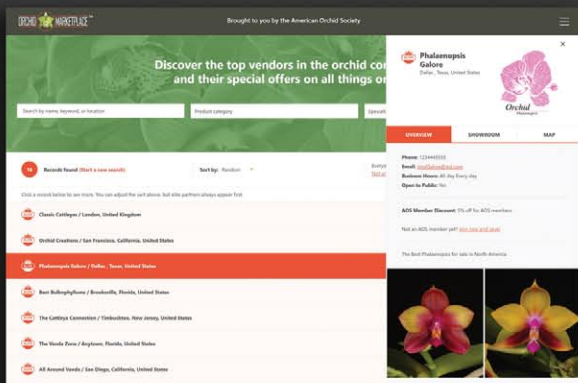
ORCHID MARKETPLACE

Brought to you by the American Orchid Society

Discover the top vendors in the orchid co and their special offers on all things o

Search by name, keyword, or location

Product category

Specialt

16 Records found (Start a new search)

Sort by: Random

Click a record below to see more. You can adjust the sort above, but elite partners always appear first

Classic Cattleyas / London, United Kingdom

Orchid Creations / San Francisco, California, United States

Phalaenopsis Galore / Dallas, Texas, United States

Best Bulbophyllums / Brooksville, Florida, United States

The Cattleya Connection / Timbuktoo, New Jersey, United States

The Vanda Zone / Anytown, Florida, United States

All Around Vanda / San Diego, California, United States

Phalaenopsis Galore
Dallas, Texas, United States

Orchid

OVERVIEW

SHOWROOM

MAP

Phone: 1234445555

Email: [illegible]

Business Hours: All day Every day

Open to Public: No

AOS Member Discount: 5% off for AOS members

Not an AOS member yet? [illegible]

The Best Phalaenopsis for sale in North America